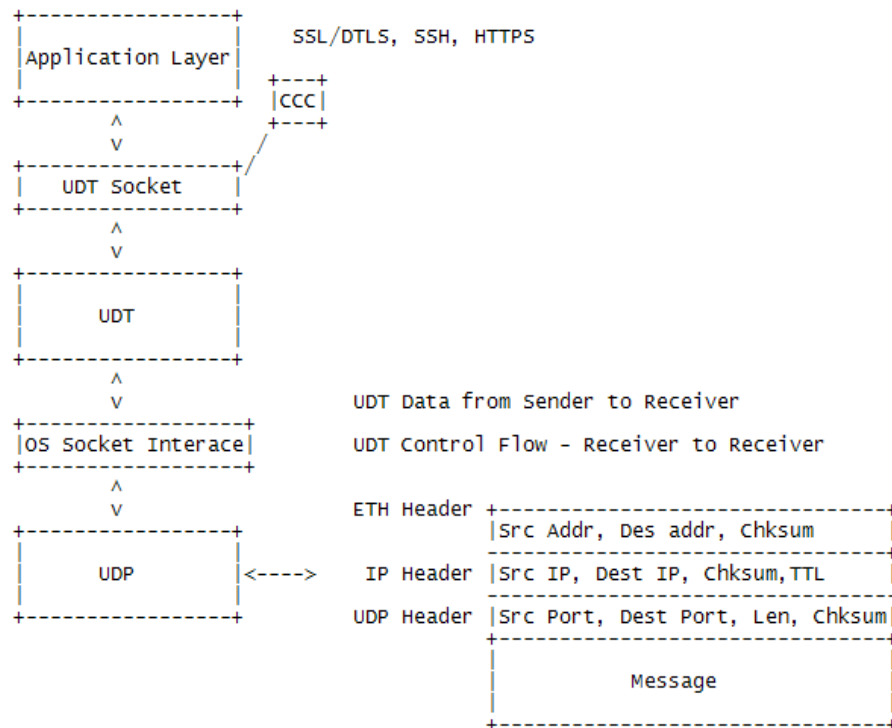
Application Layer

SSL/DTLS, SSH, HTTPS

CCC

^
v

UDT Socket

^
v

UDT

^
v

UDT Data from Sender to Receiver

OS Socket Interace

UDT Control Flow - Receiver to Receiver

^
v

ETH Header

Src Addr, Des addr, Chksum

UDP

<---->

IP Header

Src IP, Dest IP, Chksum,TTL

UDP Header

Src Port, Dest Port, Len, Chksum

Message